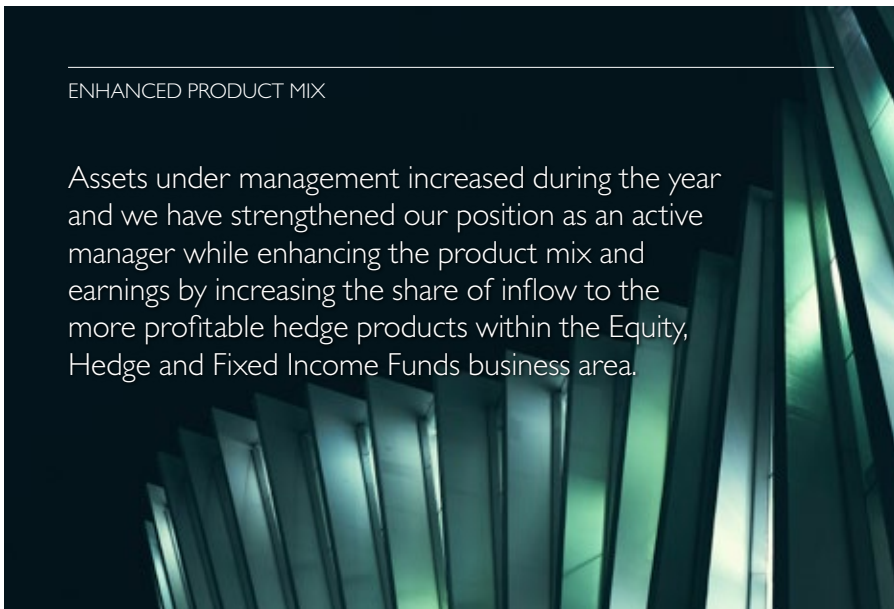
ENHANCED PRODUCT MIX

Assets under management increased during the year and we have strengthened our position as an active manager while enhancing the product mix and earnings by increasing the share of inflow to the more profitable hedge products within the Equity, Hedge and Fixed Income Funds business area.